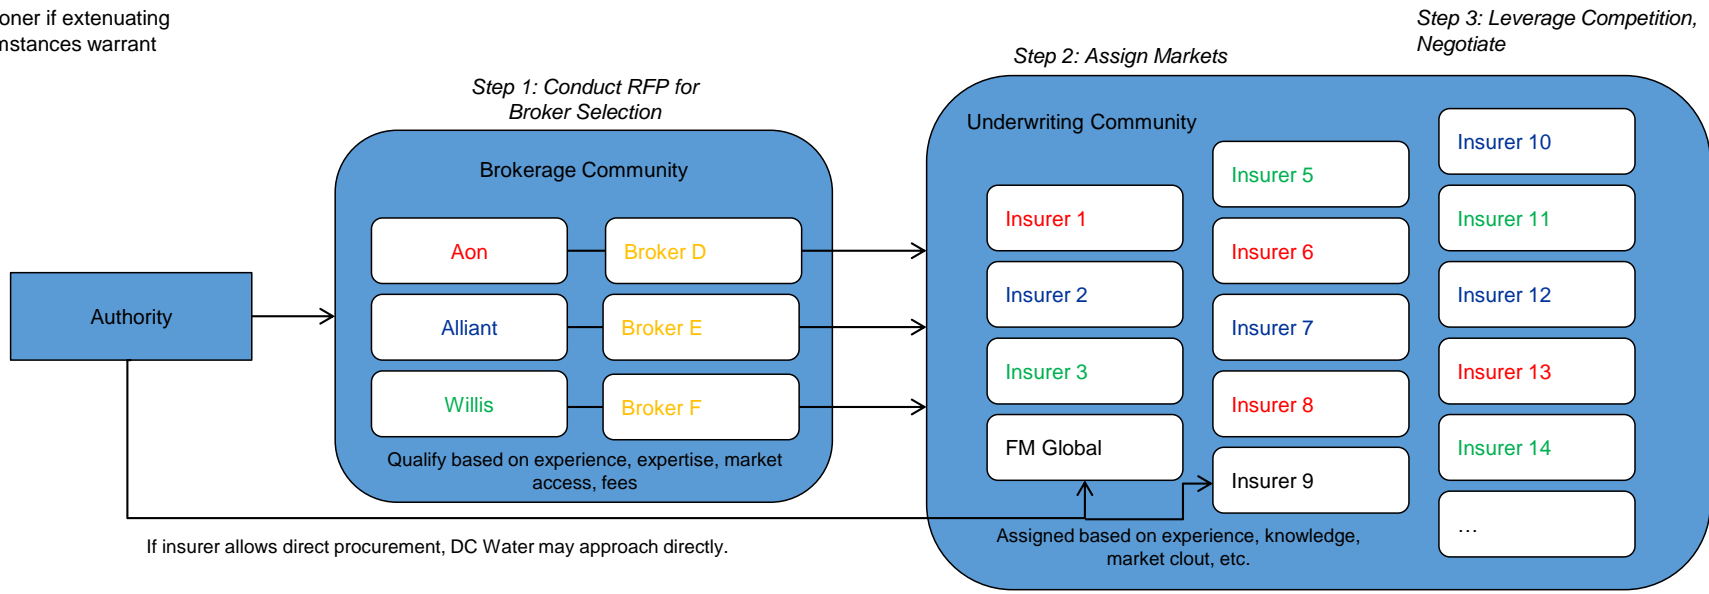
oner if extenuating
nstances warrant

Step 1: Conduct RFP for Broker Selection

Step 2: Assign Markets

Step 3: Leverage Competition, Negotiate

Authority

Brokerage Community

Aon

Broker D

Alliant

Broker E

Willis

Broker F

Qualify based on experience, expertise, market access, fees

Underwriting Community

Insurer 1

Insurer 2

Insurer 3

FM Global

Insurer 5

Insurer 6

Insurer 7

Insurer 8

Insurer 9

Insurer 10

Insurer 11

Insurer 12

Insurer 13

Insurer 14

...

Assigned based on experience, knowledge, market clout, etc.

If insurer allows direct procurement, DC Water may approach directly.